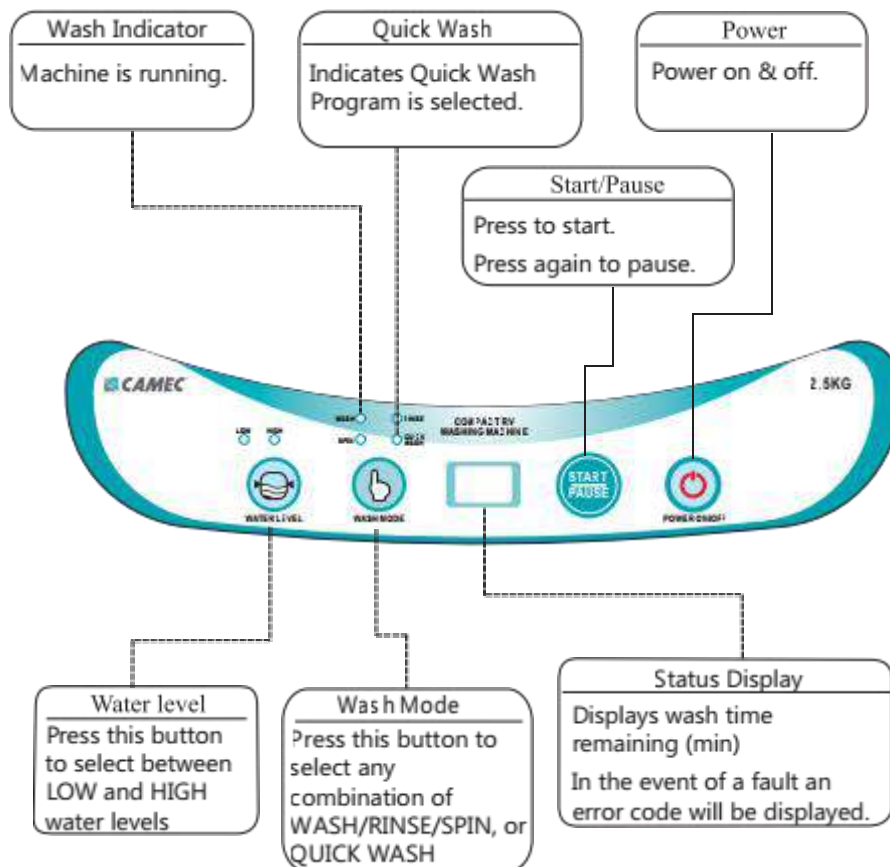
Wash Indicator
Machine is running.

Quick Wash
Indicates Quick Wash Program is selected.

Power
Power on & off.

Start/Pause
Press to start.
Press again to pause.

CAMEC
2.5KG
WASH
RINSE
SPIN
QUICK WASH
COMPACT RV WASHING MACHINE
LOW
HIGH
WATER LEVEL
WASH MODE
START PAUSE
POWER ON/OFF

Water level
Press this button to select between LOW and HIGH water levels

Wash Mode
Press this button to select any combination of WASH/RINSE/SPIN, or QUICK WASH

Status Display
Displays wash time remaining (min)
In the event of a fault an error code will be displayed.